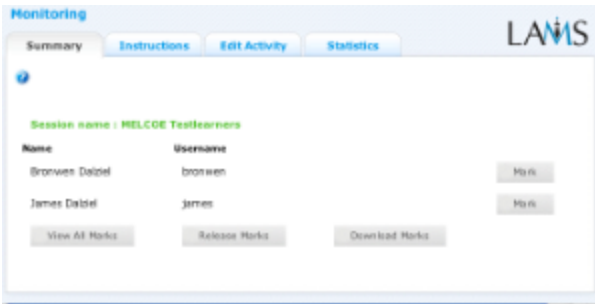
Monitoring

LAMS

Summary Instructions Edit Activity Statistics

Session name : MELCOE Testlearners

| Name | Username | |
|---|---|---|
| Bronwen Dalziel | bronwen | Mark |
| James Dalziel | james | Mark |

View All Marks Release Marks Download Marks